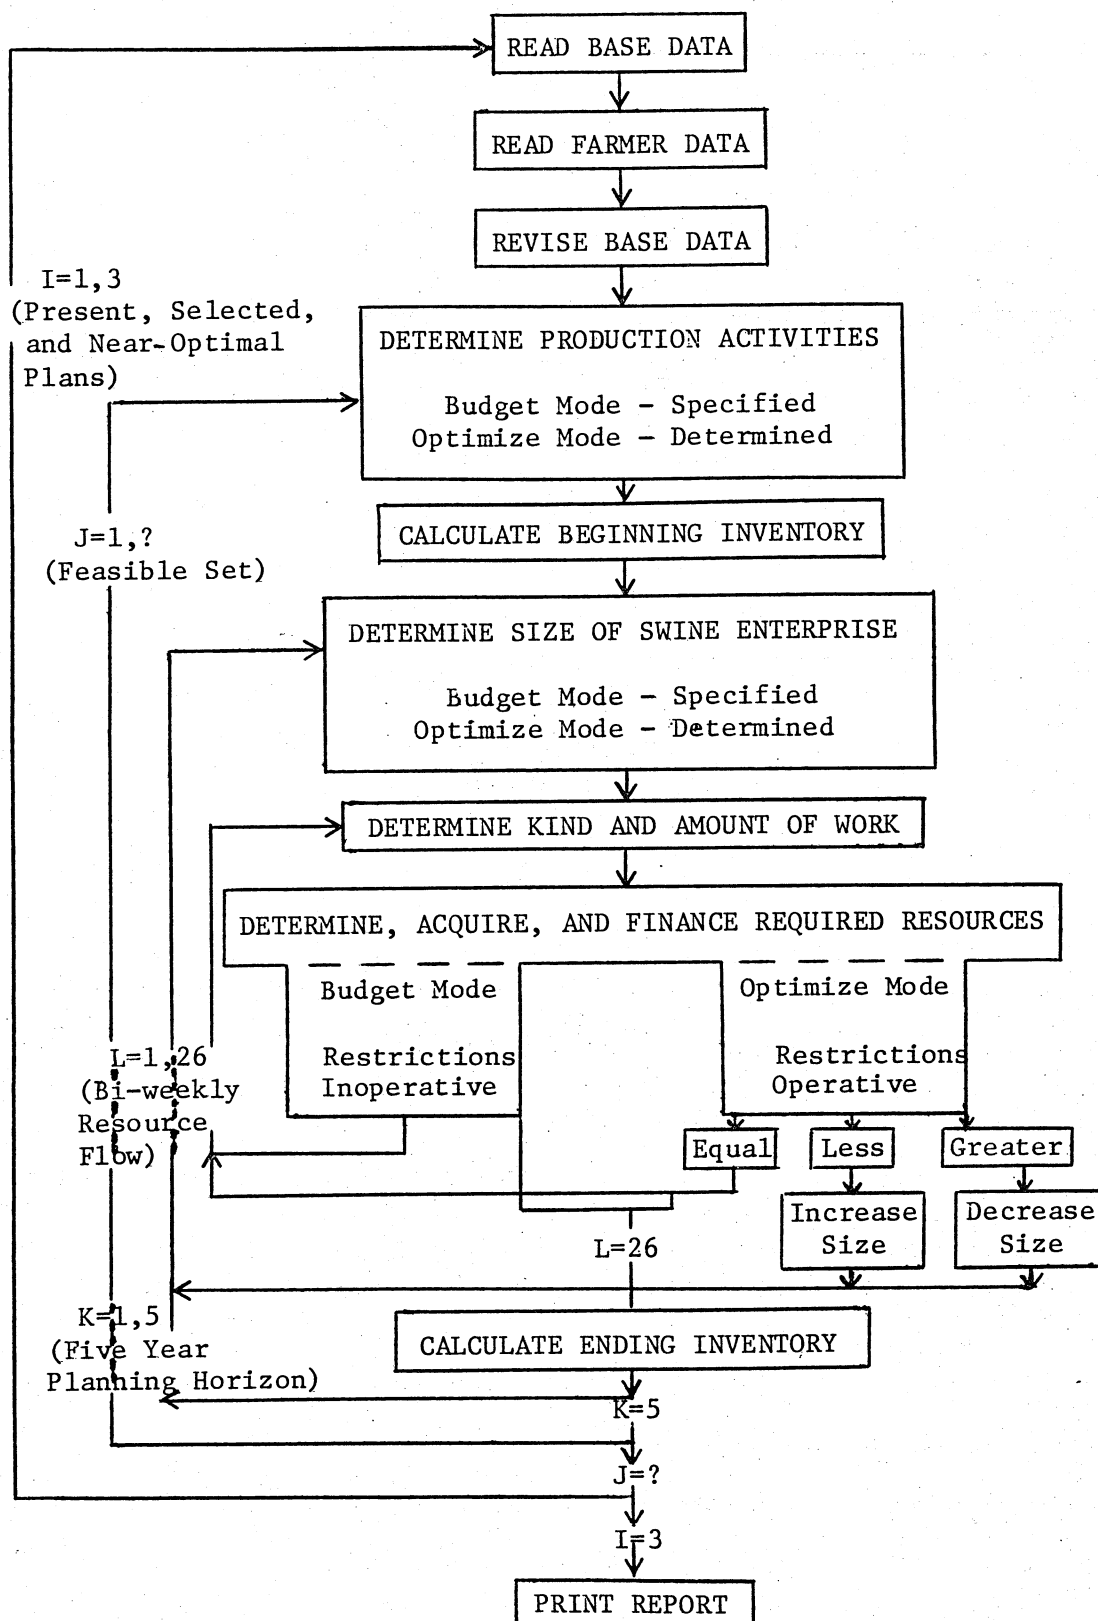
READ BASE DATA

READ FARMER DATA

REVISE BASE DATA

I=1,3
(Present, Selected, and Near-Optimal Plans)

DETERMINE PRODUCTION ACTIVITIES

Budget Mode - Specified
Optimize Mode - Determined

J=1,?
(Feasible Set)

CALCULATE BEGINNING INVENTORY

DETERMINE SIZE OF SWINE ENTERPRISE

Budget Mode - Specified
Optimize Mode - Determined

DETERMINE KIND AND AMOUNT OF WORK

DETERMINE, ACQUIRE, AND FINANCE REQUIRED RESOURCES

Budget Mode

Restrictions
Inoperative

Optimize Mode

Restrictions
Operative

L=1,26
(Bi-weekly Resource Flow)

Equal

Less

Greater

Increase Size

Decrease Size

L=26

K=1,5
(Five Year Planning Horizon)

CALCULATE ENDING INVENTORY

K=5

J=?

I=3

PRINT REPORT